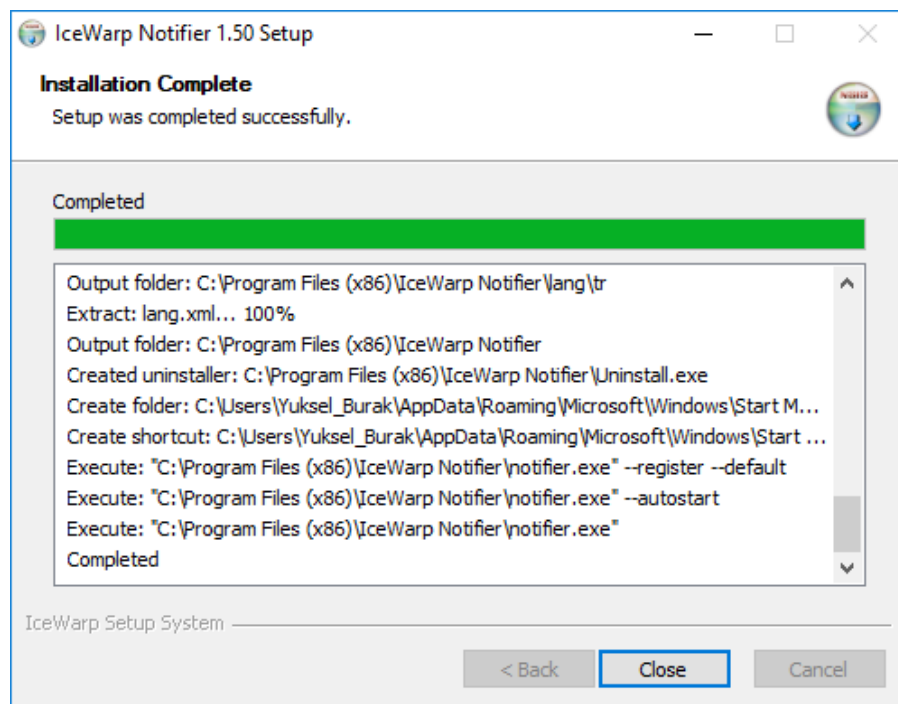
IceWarp Notifier 1.50 Setup

Installation Complete
Setup was completed successfully.

Completed

Output folder: C:\Program Files (x86)\IceWarp Notifier\lang\tr
Extract: lang.xml... 100%
Output folder: C:\Program Files (x86)\IceWarp Notifier
Created uninstaller: C:\Program Files (x86)\IceWarp Notifier\Uninstall.exe
Create folder: C:\Users\Yuksel_Burak\AppData\Roaming\Microsoft\Windows\Start M...
Create shortcut: C:\Users\Yuksel_Burak\AppData\Roaming\Microsoft\Windows\Start ...
Execute: "C:\Program Files (x86)\IceWarp Notifier\notifier.exe" --register --default
Execute: "C:\Program Files (x86)\IceWarp Notifier\notifier.exe" --autostart
Execute: "C:\Program Files (x86)\IceWarp Notifier\notifier.exe"
Completed

IceWarp Setup System

< Back
Close
Cancel